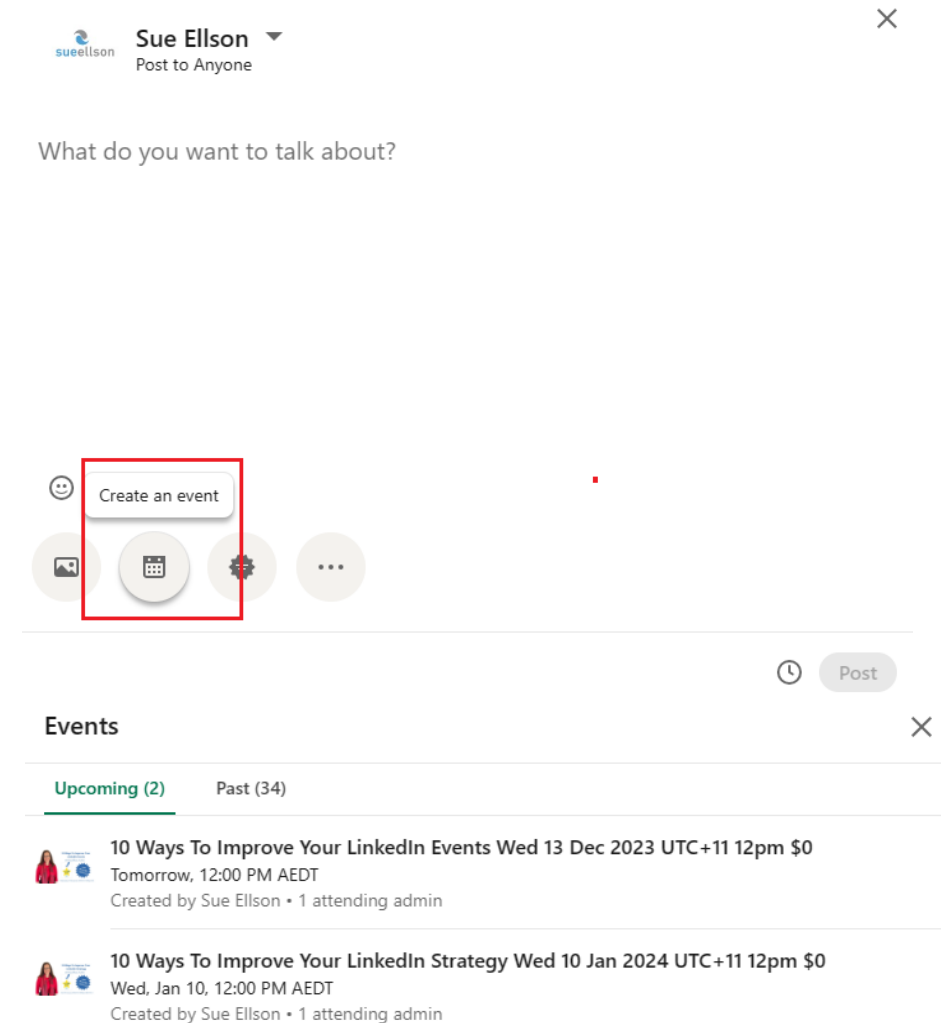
sueellson

Sue Ellson
Post to Anyone

What do you want to talk about?

Create an event

Post

Events

Upcoming (2)
Past (34)

10 Ways To Improve Your LinkedIn Events Wed 13 Dec 2023 UTC+11 12pm $0
Tomorrow, 12:00 PM AEDT
Created by Sue Ellson • 1 attending admin

10 Ways To Improve Your LinkedIn Strategy Wed 10 Jan 2024 UTC+11 12pm $0
Wed, Jan 10, 12:00 PM AEDT
Created by Sue Ellson • 1 attending admin